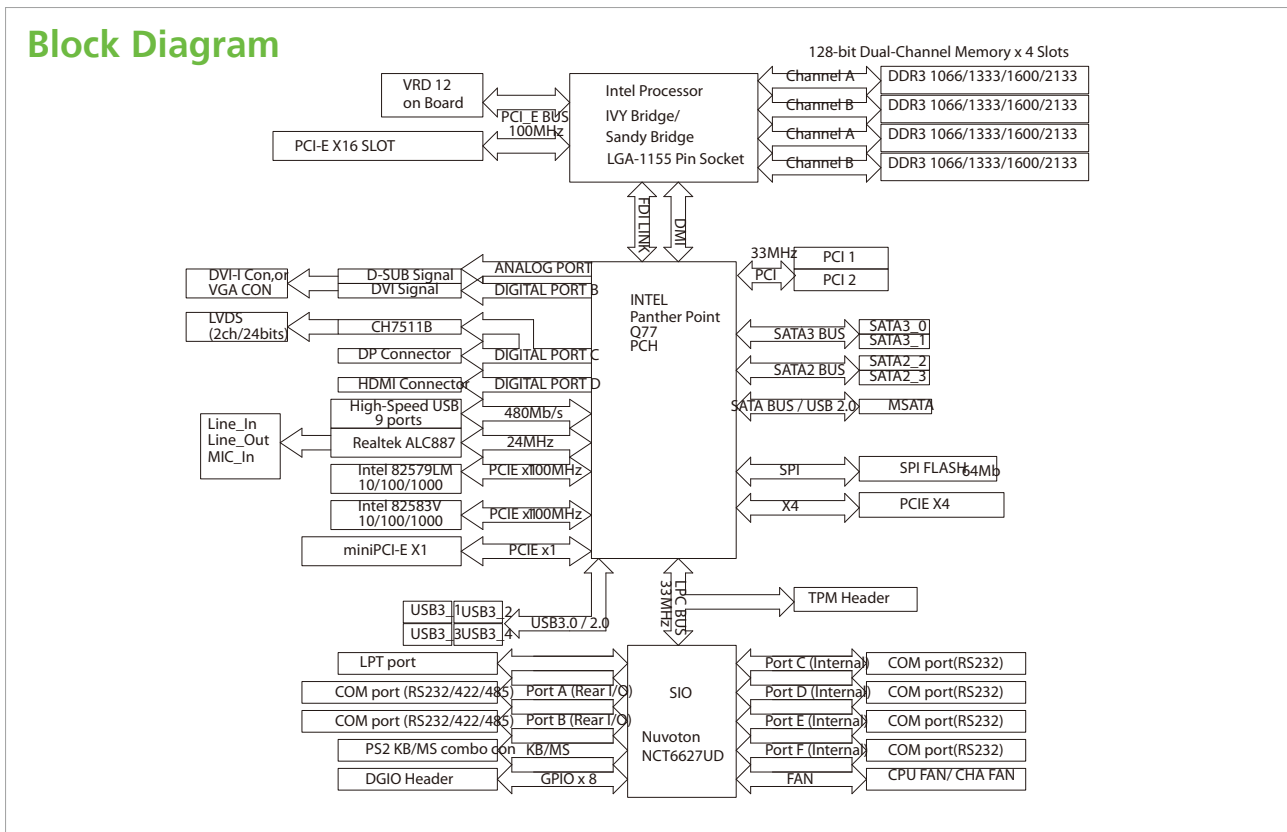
Block Diagram

128-bit Dual-Channel Memory x 4 Slots

VRD 12 on Board

PCI_E BUS 100MHz

PCI-E X16 SLOT

Intel Processor
IVY Bridge/
Sandy Bridge
LGA-1155 Pin Socket

Channel A
Channel B
Channel A
Channel B

DDR3 1066/1333/1600/2133
DDR3 1066/1333/1600/2133
DDR3 1066/1333/1600/2133
DDR3 1066/1333/1600/2133

FDI LINK
DMI

33MHz
PCI
PCI 1
PCI 2

DVI-I Con,or VGA CON
D-SUB Signal
DVI Signal
ANALOG PORT
DIGITAL PORT B

LVDS (2ch/24bits)
CH7511B

DP Connector
DIGITAL PORT C

HDMI Connector
DIGITAL PORT D

INTEL
Panther Point
Q77
PCH

SATA3 BUS
SATA3_0
SATA3_1
SATA2 BUS
SATA2_2
SATA2_3
SATA BUS / USB 2.0
MSATA

High-Speed USB 9 ports
480Mb/s
Line_In
Line_Out
MIC_In
Realtek ALC887
24MHz

Intel 82579LM 10/100/1000
PCIE x1 100MHz
SPI
SPI FLASH 64Mb

Intel 82583V 10/100/1000
PCIE x1 100MHz
X4
PCIE X4

miniPCI-E X1
PCIE x1

LPC BUS 33MHz
TPM Header

USB3_1 USB3_2
USB3_3 USB3_4
USB3.0 / 2.0

LPT port
COM port (RS232/422/485)
Port A (Rear I/O)
COM port (RS232/422/485)
Port B (Rear I/O)
PS2 KB/MS combo con
KB/MS
DGIO Header
GPIO x 8

SIO
Nuvoton
NCT6627UD

Port C (Internal)
COM port(RS232)
Port D (Internal)
COM port(RS232)
Port E (Internal)
COM port(RS232)
Port F (Internal)
COM port(RS232)
FAN
CPU FAN/ CHA FAN